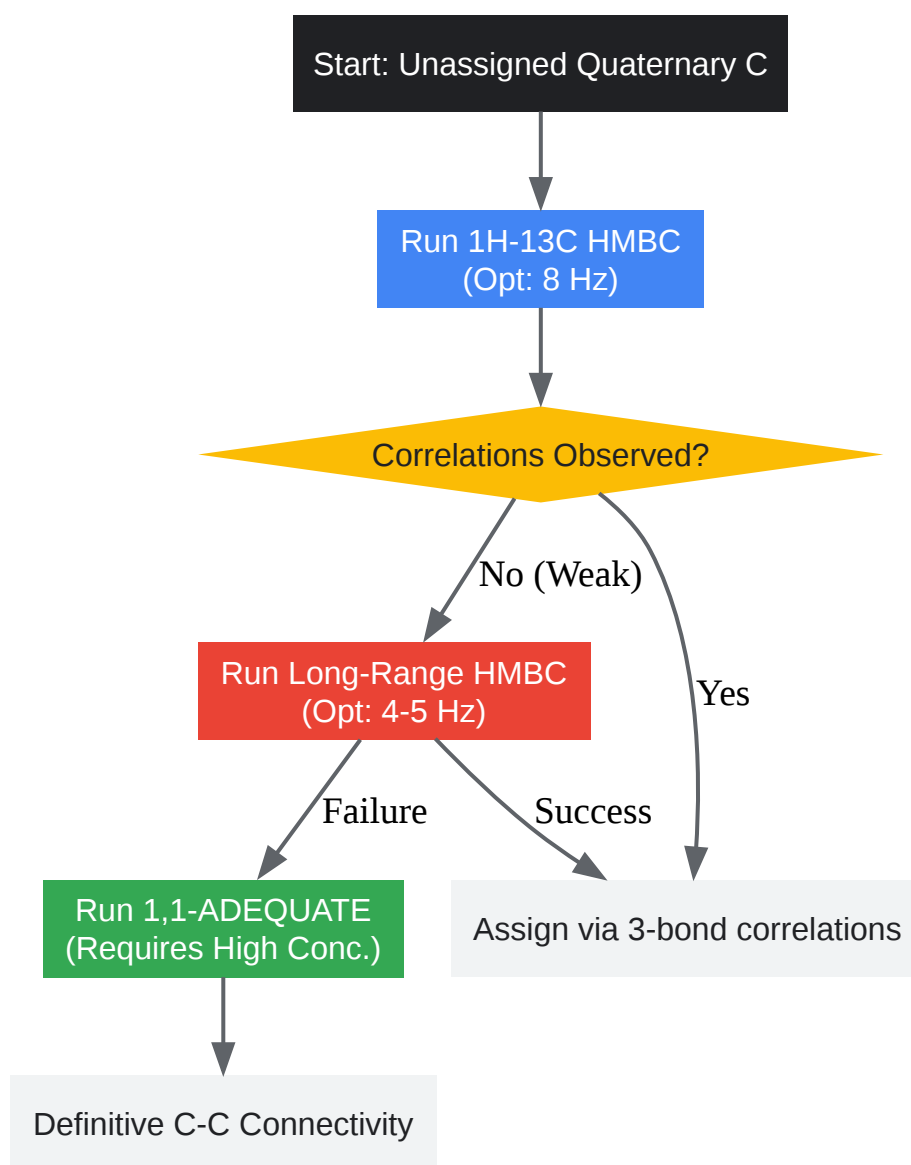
Start: Unassigned Quaternary C

Run 1H-13C HMBC
(Opt: 8 Hz)

Correlations Observed?

No (Weak)

Yes

Run Long-Range HMBC
(Opt: 4-5 Hz)

Failure

Success

Run 1,1-ADEQUATE
(Requires High Conc.)

Assign via 3-bond correlations

Definitive C-C Connectivity